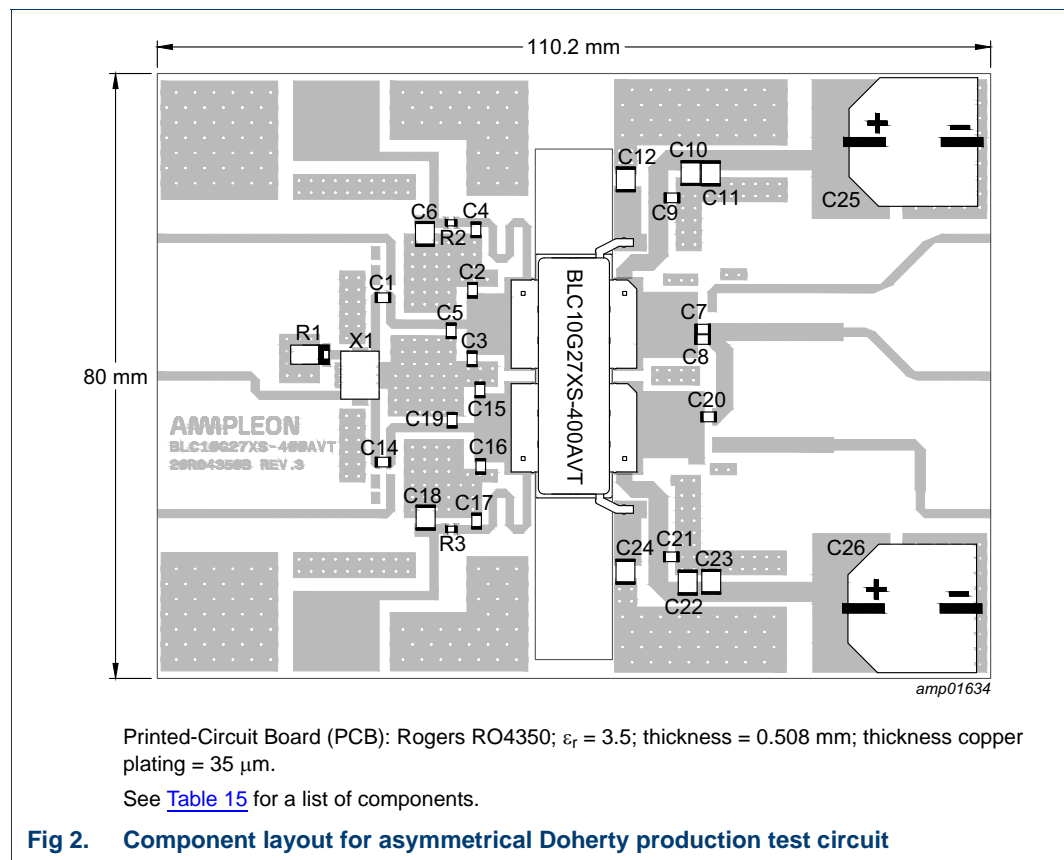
110.2 mm

80 mm

C12 C10 C9 C11 C25 C6 C4 R2 C2 C1 BLC10G27XS-400AVT C7 C5 C3 C8 R1 X1 C15 C20 AMPLEON BLC10G27XS-400AVT 20R04350B REV.3 C19 C16 C14 C18 C17 R3 C21 C24 C23 C22 C26

+ −

+ −

amp01634

Printed-Circuit Board (PCB): Rogers RO4350; $\varepsilon_r$ = 3.5; thickness = 0.508 mm; thickness copper plating = 35 $\mu$m.

See Table 15 for a list of components.

Fig 2. Component layout for asymmetrical Doherty production test circuit